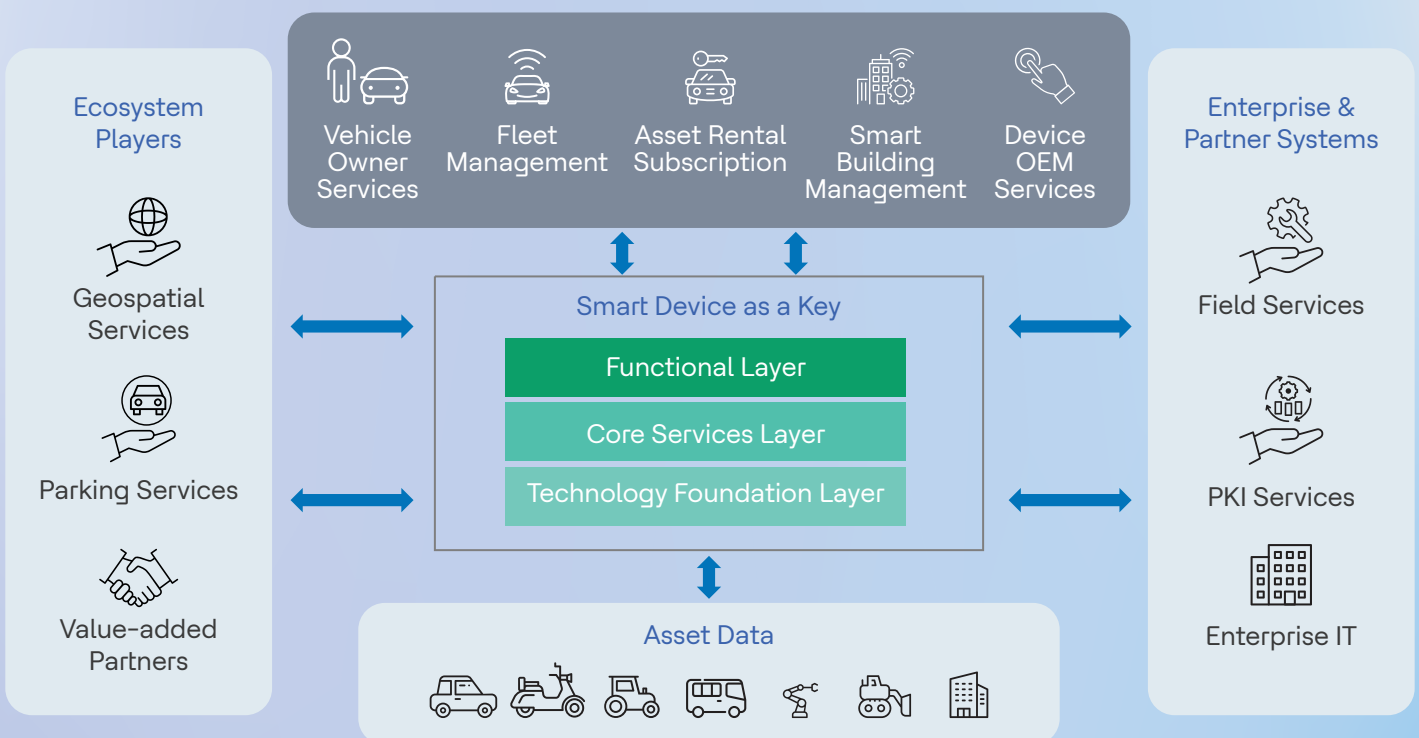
Vehicle Owner Services

Fleet Management

Asset Rental Subscription

Smart Building Management

Device OEM Services

Ecosystem Players

Geospatial Services

Parking Services

Value-added Partners

Smart Device as a Key

Functional Layer

Core Services Layer

Technology Foundation Layer

Enterprise & Partner Systems

Field Services

PKI Services

Enterprise IT

Asset Data